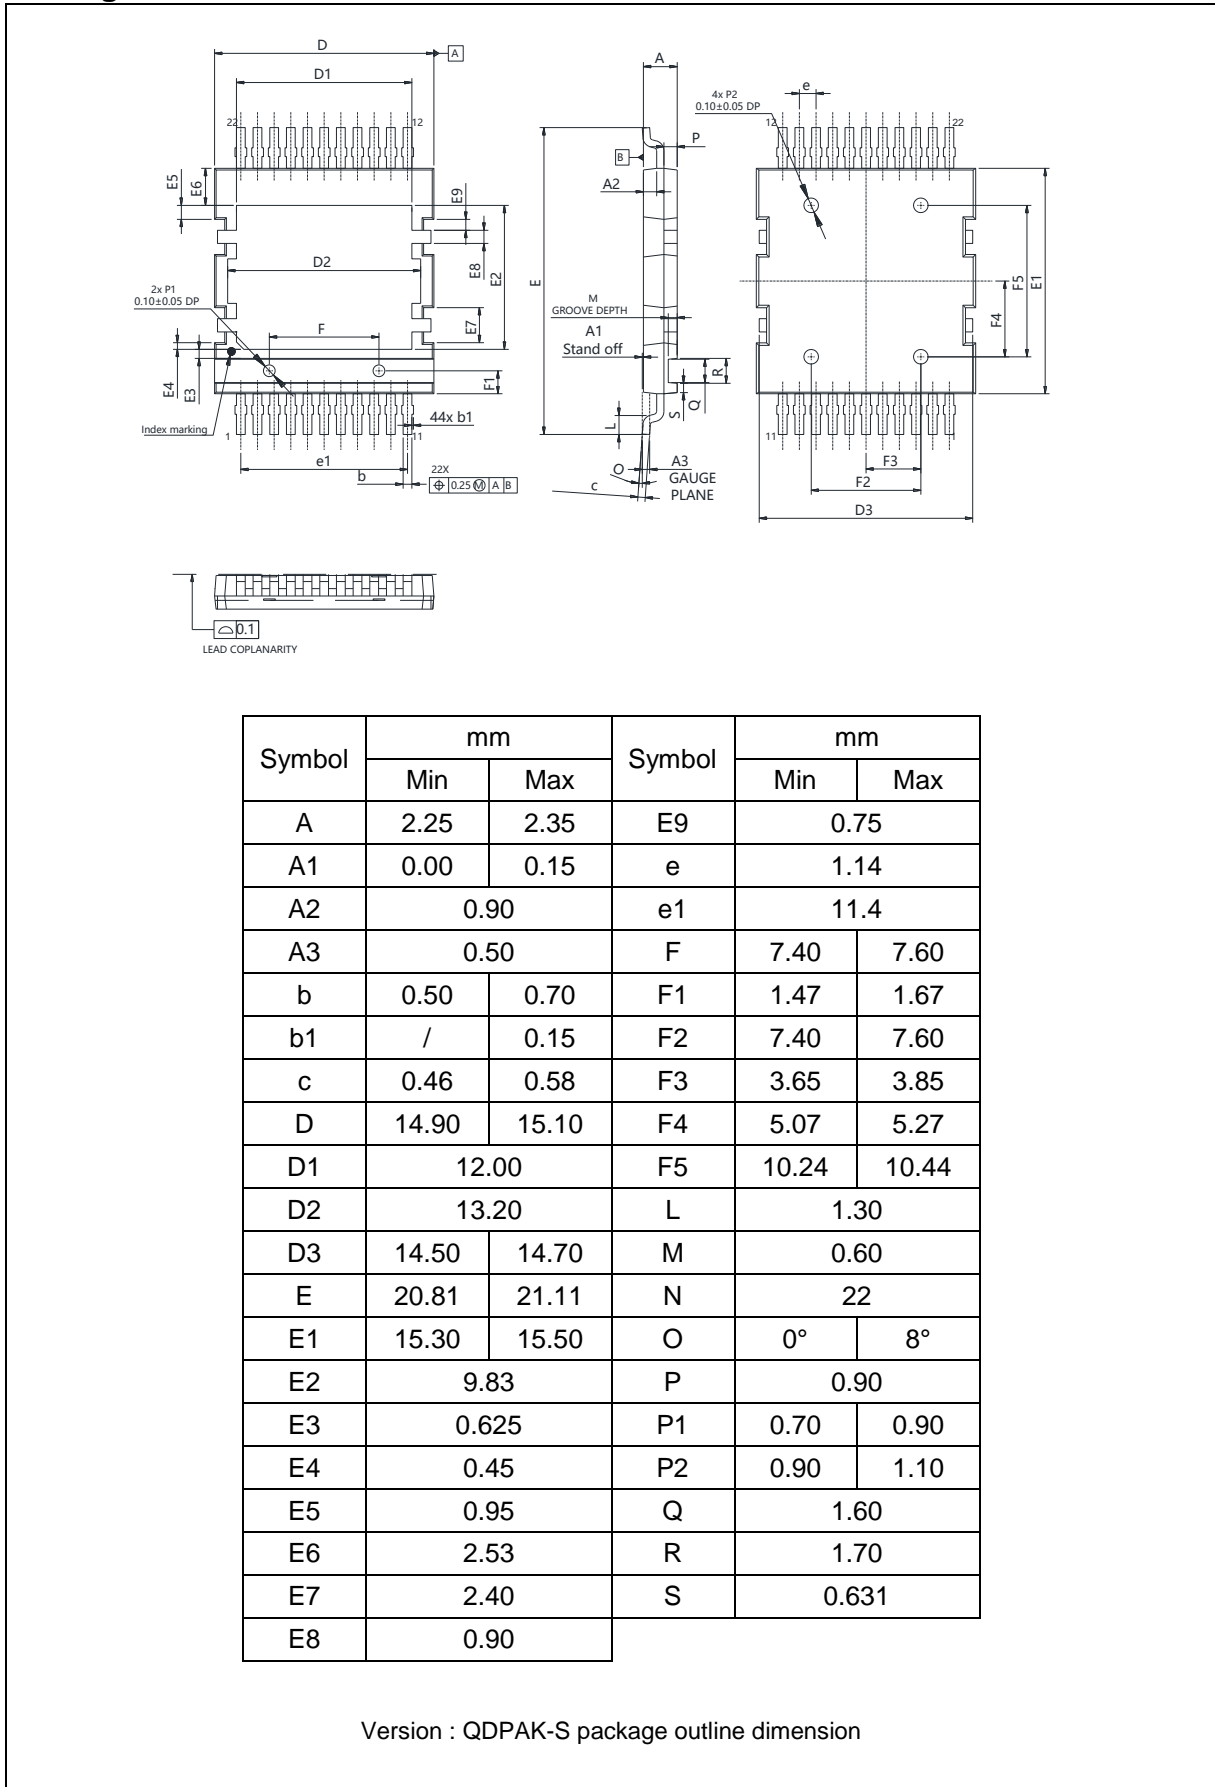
D
A
D1
22
12
E5
E6
E9
D2
E8
E2
2x P1
0.10±0.05 DP
F
E7
E4
E3
F1
44x b1
Index marking
1
11
e1
b
22X
$\oplus$ 0.25 Ⓜ A B

A
4x P2
0.10±0.05 DP
P
B
A2
E
M
GROOVE DEPTH
A1
Stand off
R
Q
S
L
O
A3
GAUGE PLANE
c

e
12
22
F5
E1
F4
11
F3
F2
D3

0.1
LEAD COPLANARITY

| Symbol | mm Min | mm Max | Symbol | mm Min | mm Max |
|---|---|---|---|---|---|
| A | 2.25 | 2.35 | E9 | 0.75 | |
| A1 | 0.00 | 0.15 | e | 1.14 | |
| A2 | 0.90 | | e1 | 11.4 | |
| A3 | 0.50 | | F | 7.40 | 7.60 |
| b | 0.50 | 0.70 | F1 | 1.47 | 1.67 |
| b1 | / | 0.15 | F2 | 7.40 | 7.60 |
| c | 0.46 | 0.58 | F3 | 3.65 | 3.85 |
| D | 14.90 | 15.10 | F4 | 5.07 | 5.27 |
| D1 | 12.00 | | F5 | 10.24 | 10.44 |
| D2 | 13.20 | | L | 1.30 | |
| D3 | 14.50 | 14.70 | M | 0.60 | |
| E | 20.81 | 21.11 | N | 22 | |
| E1 | 15.30 | 15.50 | O | 0° | 8° |
| E2 | 9.83 | | P | 0.90 | |
| E3 | 0.625 | | P1 | 0.70 | 0.90 |
| E4 | 0.45 | | P2 | 0.90 | 1.10 |
| E5 | 0.95 | | Q | 1.60 | |
| E6 | 2.53 | | R | 1.70 | |
| E7 | 2.40 | | S | 0.631 | |
| E8 | 0.90 | | | | |

Version : QDPAK-S package outline dimension